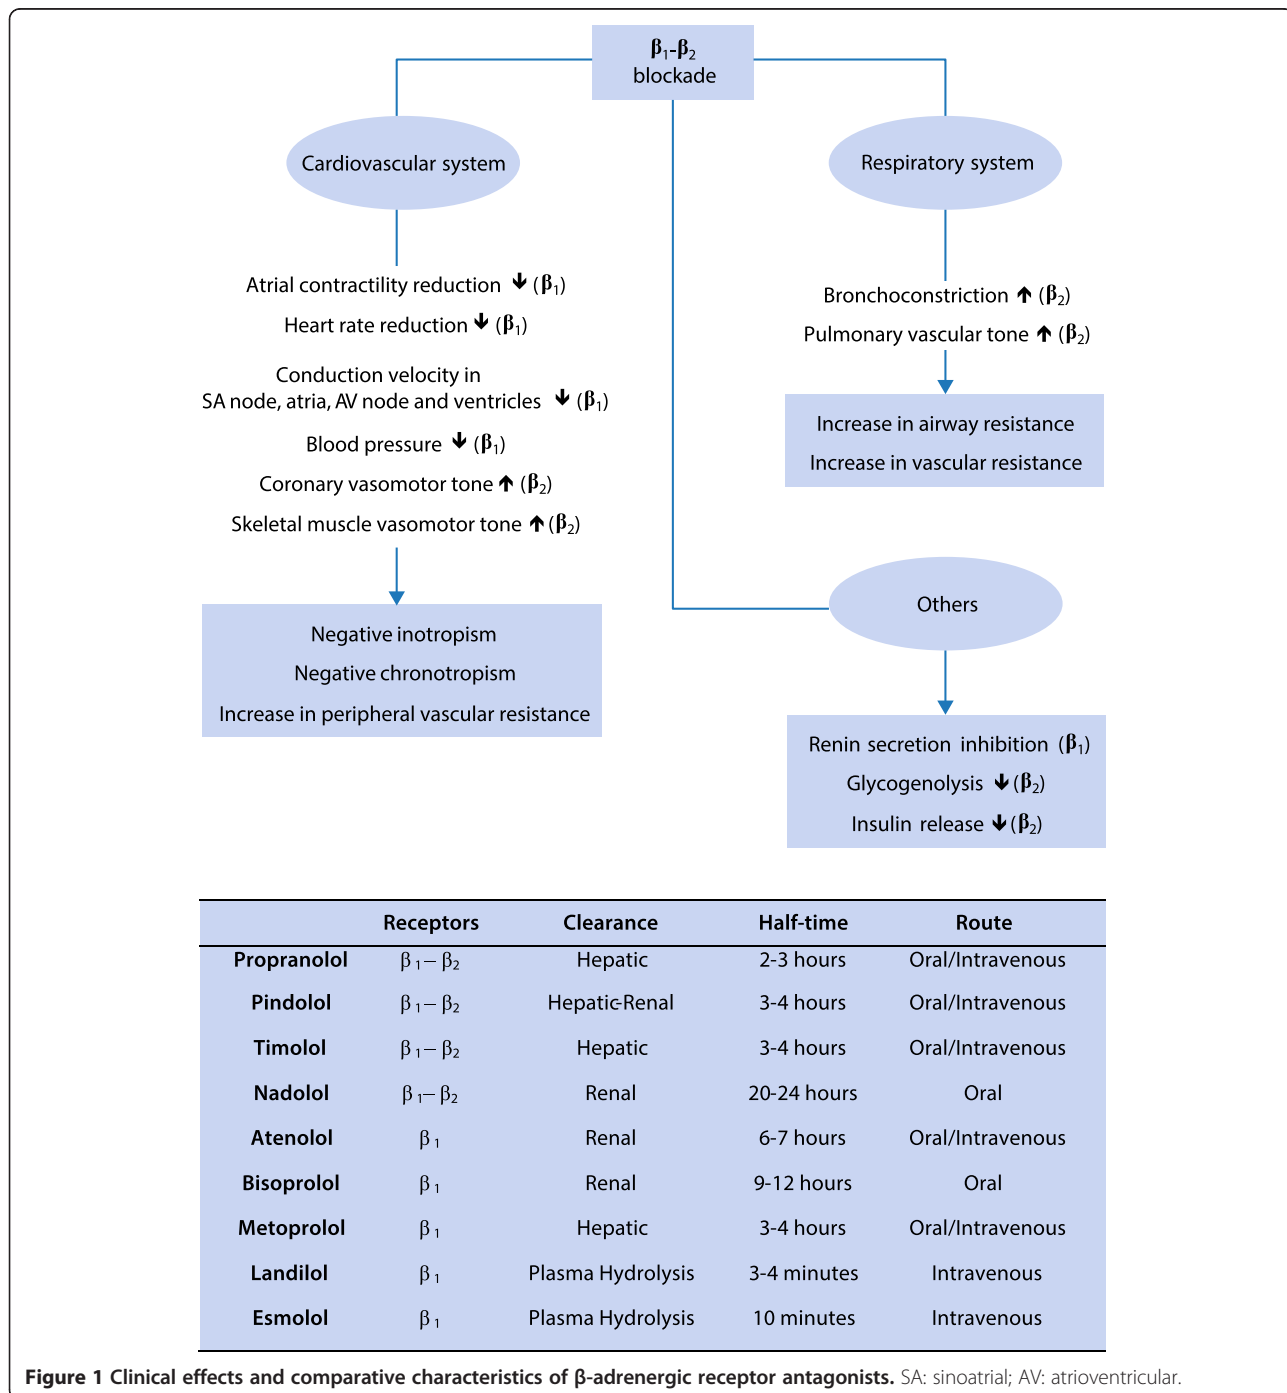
$\beta_1$-$\beta_2$ blockade

Cardiovascular system

Respiratory system

Atrial contractility reduction ↓ ($\beta_1$)

Heart rate reduction ↓ ($\beta_1$)

Conduction velocity in SA node, atria, AV node and ventricles ↓ ($\beta_1$)

Blood pressure ↓ ($\beta_1$)

Coronary vasomotor tone ↑ ($\beta_2$)

Skeletal muscle vasomotor tone ↑ ($\beta_2$)

Negative inotropism
Negative chronotropism
Increase in peripheral vascular resistance

Bronchoconstriction ↑ ($\beta_2$)

Pulmonary vascular tone ↑ ($\beta_2$)

Increase in airway resistance
Increase in vascular resistance

Others

Renin secretion inhibition ($\beta_1$)
Glycogenolysis ↓ ($\beta_2$)
Insulin release ↓ ($\beta_2$)

| | Receptors | Clearance | Half-time | Route |
|---|---|---|---|---|
| Propranolol | $\beta_1 - \beta_2$ | Hepatic | 2-3 hours | Oral/Intravenous |
| Pindolol | $\beta_1 - \beta_2$ | Hepatic-Renal | 3-4 hours | Oral/Intravenous |
| Timolol | $\beta_1 - \beta_2$ | Hepatic | 3-4 hours | Oral/Intravenous |
| Nadolol | $\beta_1 - \beta_2$ | Renal | 20-24 hours | Oral |
| Atenolol | $\beta_1$ | Renal | 6-7 hours | Oral/Intravenous |
| Bisoprolol | $\beta_1$ | Renal | 9-12 hours | Oral |
| Metoprolol | $\beta_1$ | Hepatic | 3-4 hours | Oral/Intravenous |
| Landilol | $\beta_1$ | Plasma Hydrolysis | 3-4 minutes | Intravenous |
| Esmolol | $\beta_1$ | Plasma Hydrolysis | 10 minutes | Intravenous |

**Figure 1 Clinical effects and comparative characteristics of β-adrenergic receptor antagonists.** SA: sinoatrial; AV: atrioventricular.